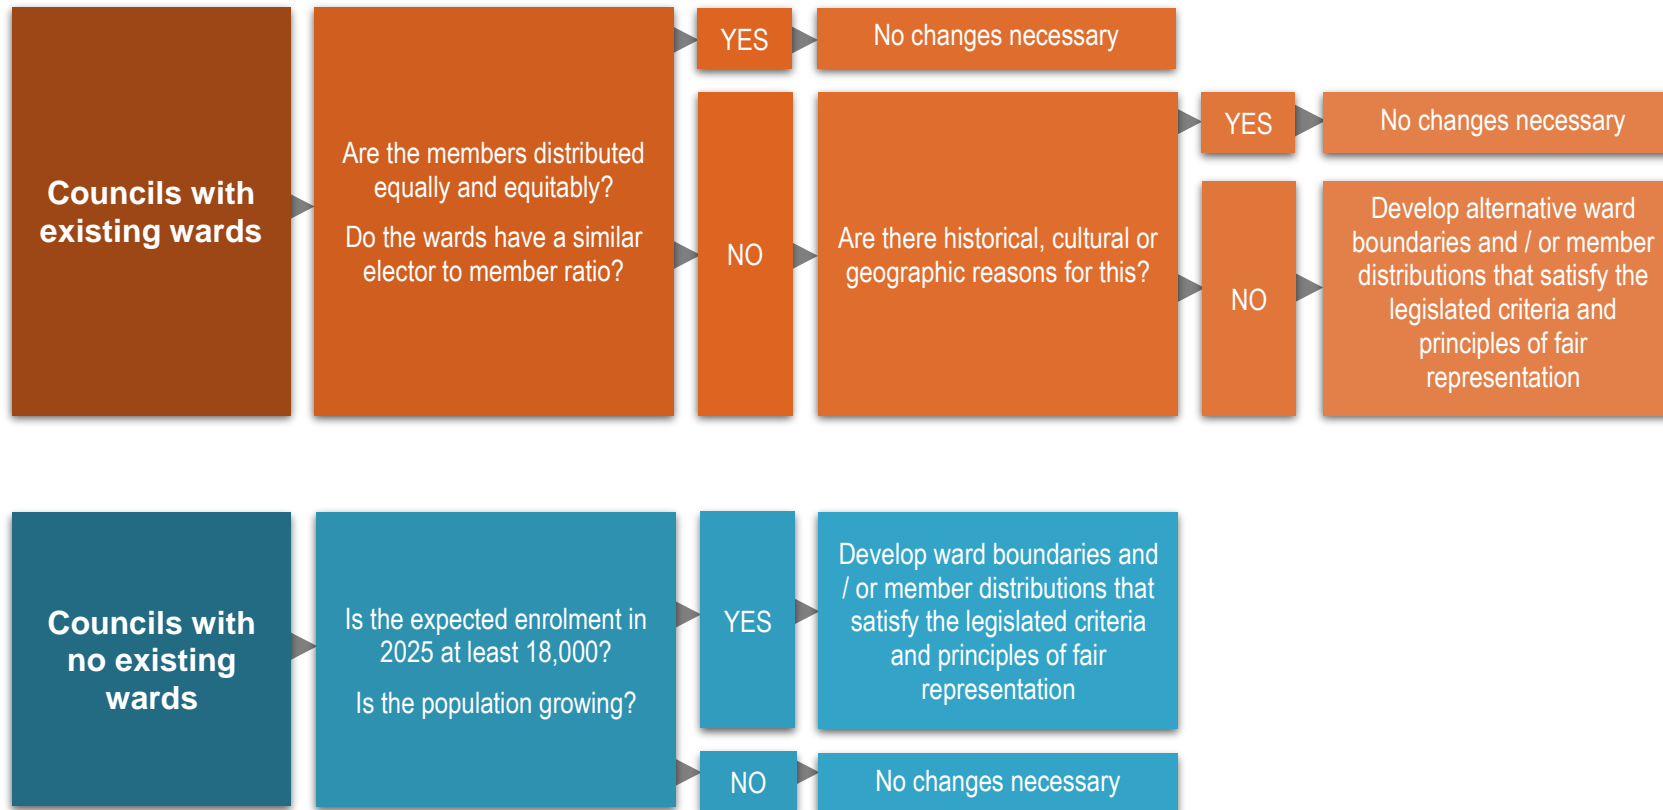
Councils with existing wards

Are the members distributed equally and equitably?

Do the wards have a similar elector to member ratio?

YES

No changes necessary

NO

Are there historical, cultural or geographic reasons for this?

YES

No changes necessary

NO

Develop alternative ward boundaries and / or member distributions that satisfy the legislated criteria and principles of fair representation

Councils with no existing wards

Is the expected enrolment in 2025 at least 18,000?

Is the population growing?

YES

Develop ward boundaries and / or member distributions that satisfy the legislated criteria and principles of fair representation

NO

No changes necessary